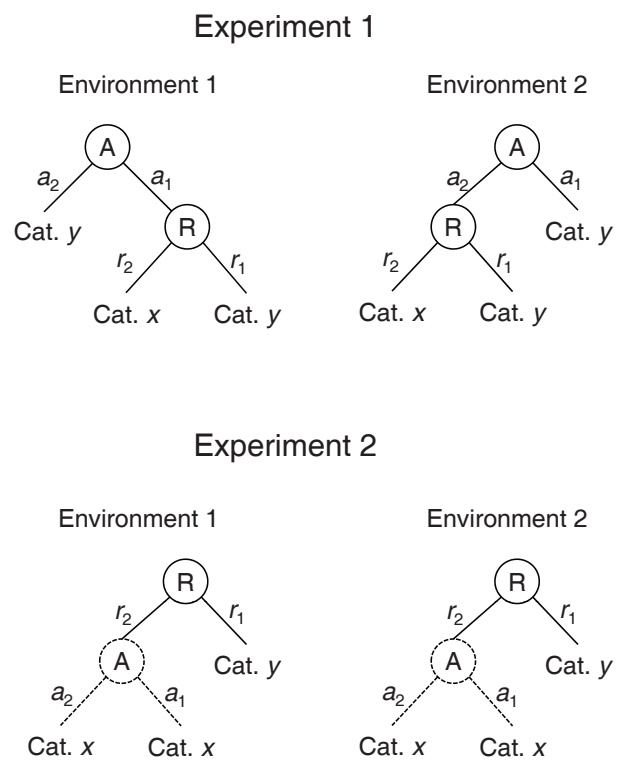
Experiment 1

Environment 1

A

$a_2$

$a_1$

Cat. $y$

R

$r_2$

$r_1$

Cat. $x$

Cat. $y$

Environment 2

A

$a_2$

$a_1$

R

Cat. $y$

$r_2$

$r_1$

Cat. $x$

Cat. $y$

Experiment 2

Environment 1

R

$r_2$

$r_1$

A

Cat. $y$

$a_2$

$a_1$

Cat. $x$

Cat. $x$

Environment 2

R

$r_2$

$r_1$

A

Cat. $y$

$a_2$

$a_1$

Cat. $x$

Cat. $x$